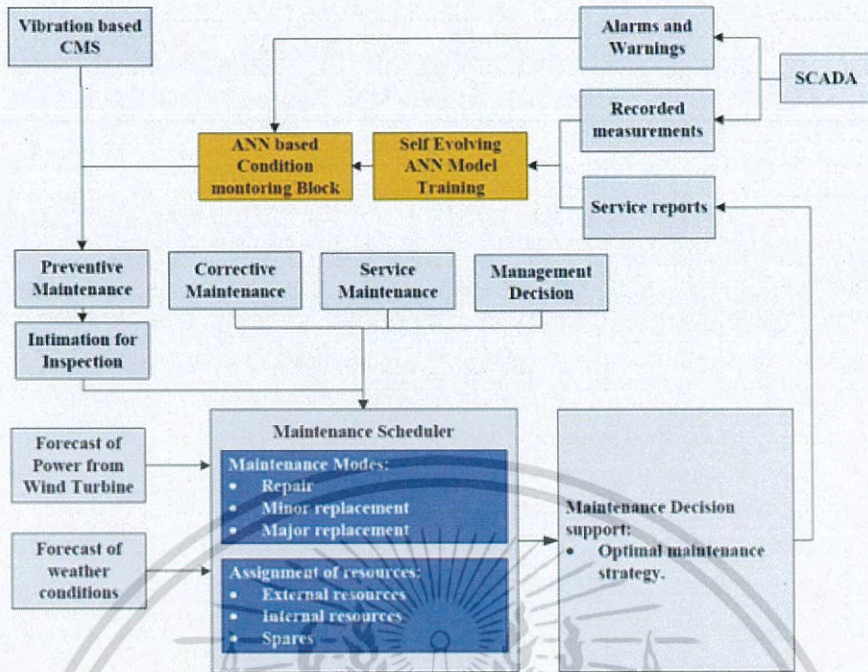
Vibration based CMS

Alarms and Warnings

SCADA

Recorded measurements

ANN based Condition montoring Block

Self Evolving ANN Model Training

Service reports

Preventive Maintenance

Corrective Maintenance

Service Maintenance

Management Decision

Intimation for Inspection

Maintenance Scheduler

Forecast of Power from Wind Turbine

Maintenance Modes:
- Repair
- Minor replacement
- Major replacement

Forecast of weather conditions

Assignment of resources:
- External resources
- Internal resources
- Spares

Maintenance Decision support:
- Optimal maintenance strategy.